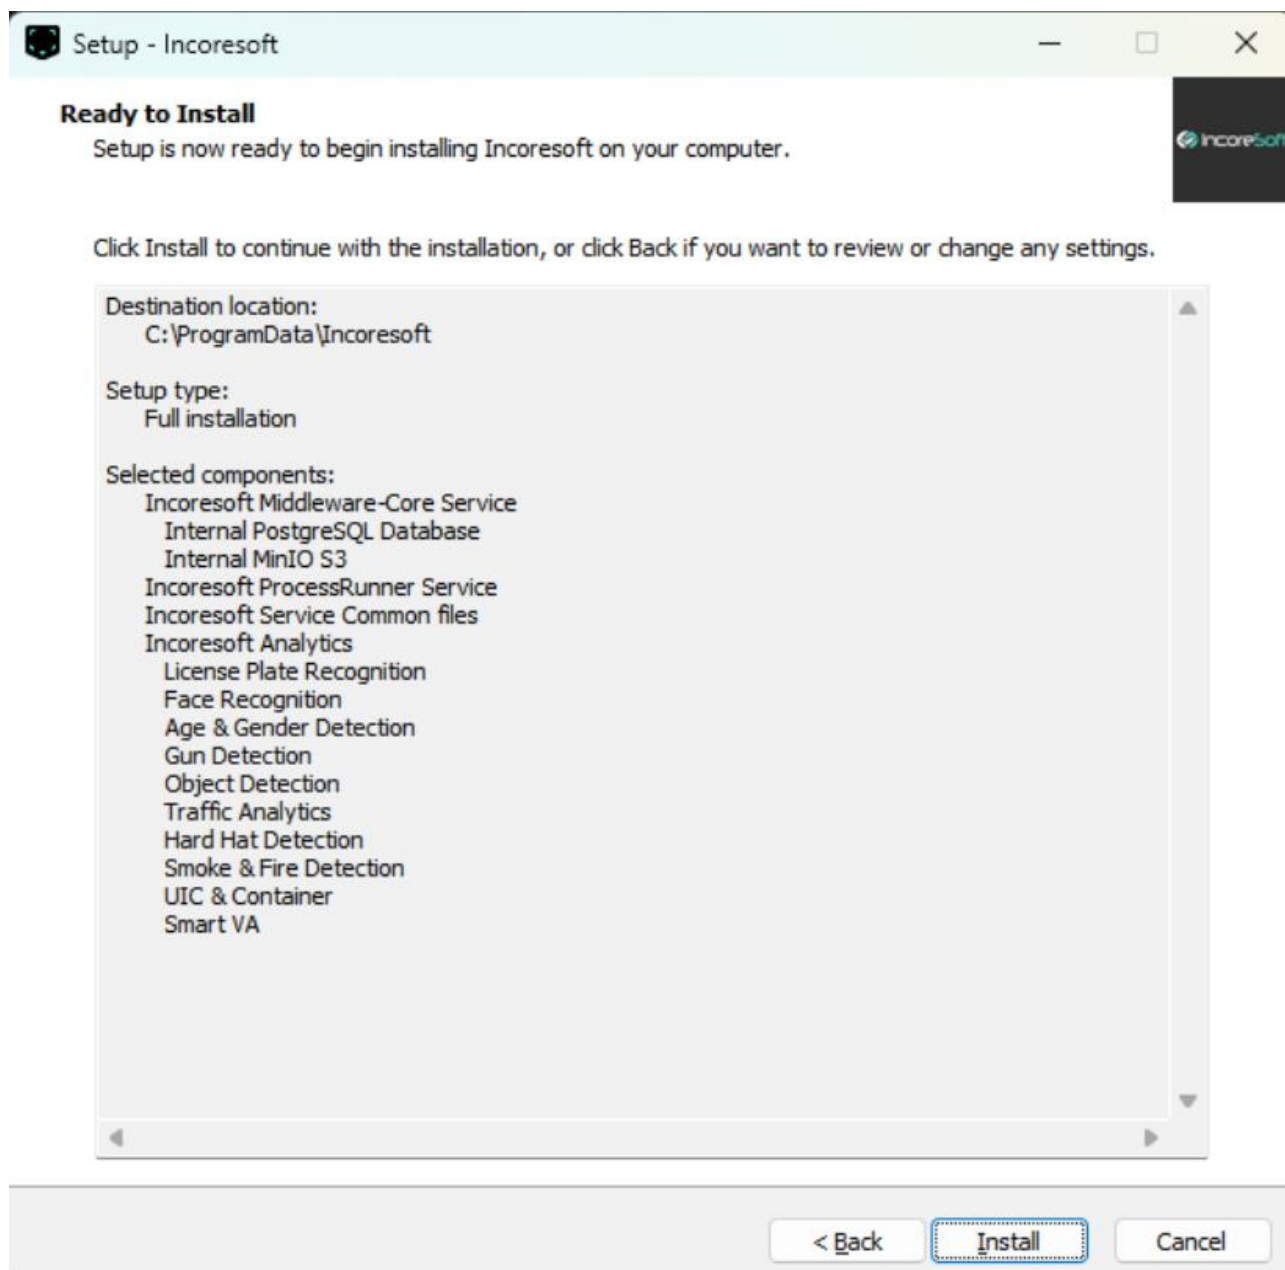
Setup - Incoresoft

Ready to Install
Setup is now ready to begin installing Incoresoft on your computer.

Incoresoft

Click Install to continue with the installation, or click Back if you want to review or change any settings.

Destination location:
C:\ProgramData\Incoresoft

Setup type:
Full installation

Selected components:
Incoresoft Middleware-Core Service
Internal PostgreSQL Database
Internal MinIO S3
Incoresoft ProcessRunner Service
Incoresoft Service Common files
Incoresoft Analytics
License Plate Recognition
Face Recognition
Age & Gender Detection
Gun Detection
Object Detection
Traffic Analytics
Hard Hat Detection
Smoke & Fire Detection
UIC & Container
Smart VA

< Back
Install
Cancel